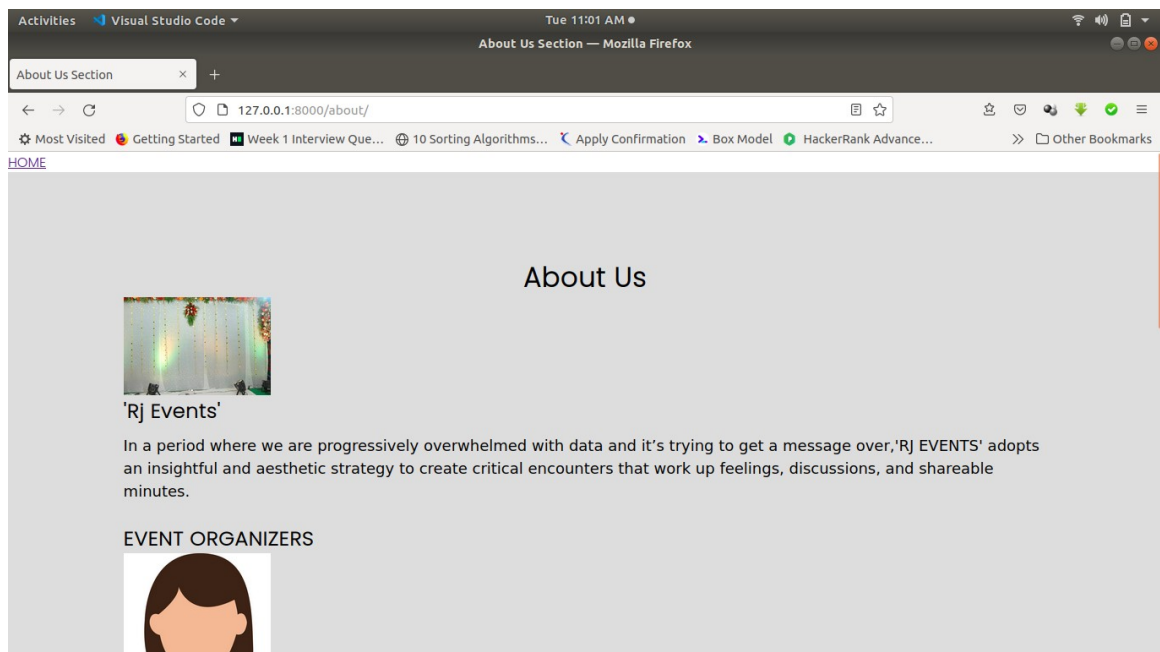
Activities Visual Studio Code ▾ Tue 11:01 AM ●

About Us Section — Mozilla Firefox

About Us Section ×  +

127.0.0.1:8000/about/

Most Visited  Getting Started  Week 1 Interview Que...  10 Sorting Algorithms...  Apply Confirmation  Box Model  HackerRank Advance...  »  Other Bookmarks

HOME

About Us

'Rj Events'

In a period where we are progressively overwhelmed with data and it’s trying to get a message over,'RJ EVENTS' adopts an insightful and aesthetic strategy to create critical encounters that work up feelings, discussions, and shareable minutes.

EVENT ORGANIZERS